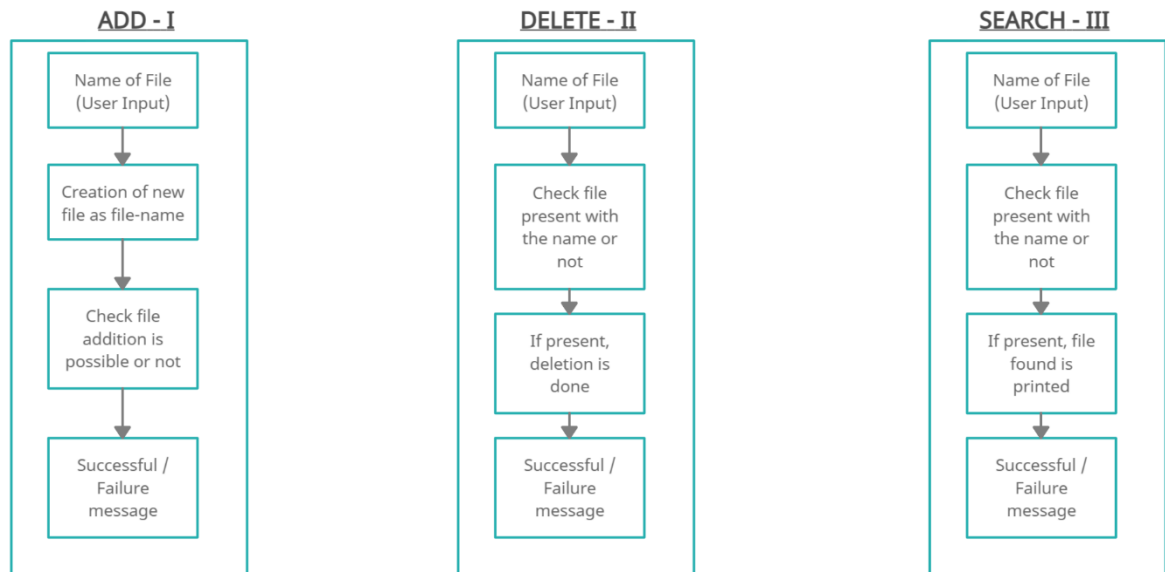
ADD - I

Name of File (User Input)

Creation of new file as file-name

Check file addition is possible or not

Successful / Failure message

DELETE - II

Name of File (User Input)

Check file present with the name or not

If present, deletion is done

Successful / Failure message

SEARCH - III

Name of File (User Input)

Check file present with the name or not

If present, file found is printed

Successful / Failure message